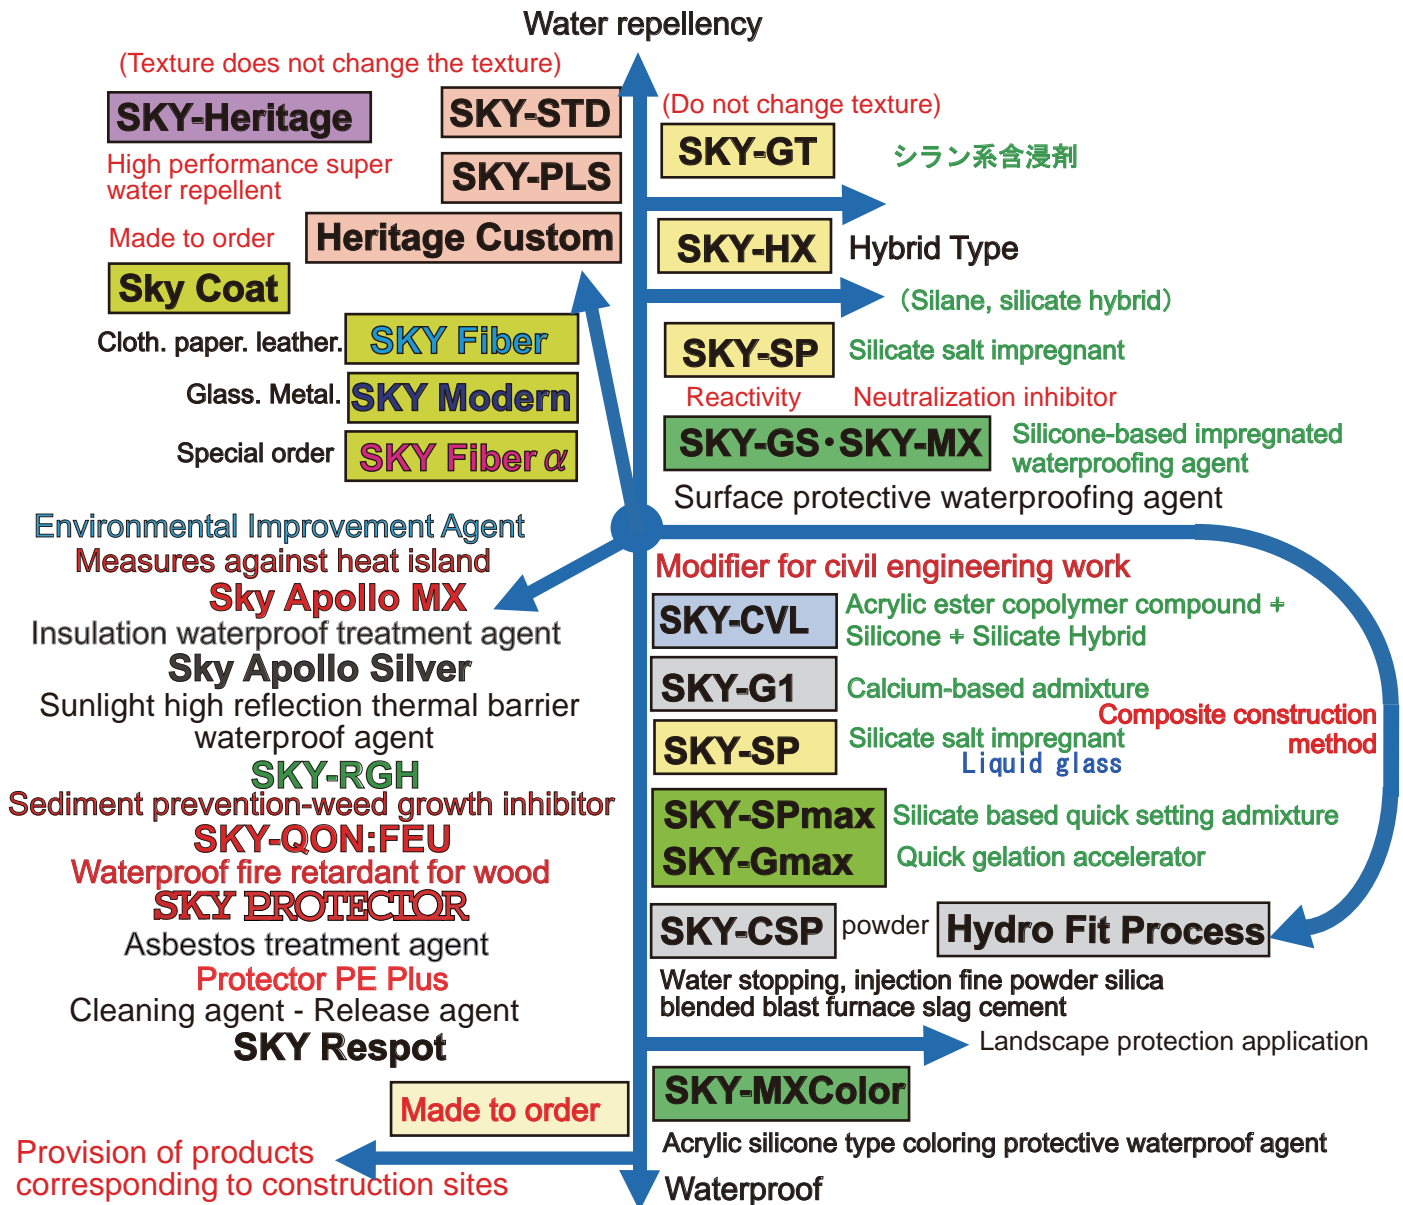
Water repellency

(Texture does not change the texture)

SKY-Heritage

High performance super water repellent

SKY-STD

SKY-PLS

Made to order

Heritage Custom

Sky Coat

Cloth. paper. leather. SKY Fiber

Glass. Metal. SKY Modern

Special order SKY Fiber $\alpha$

(Do not change texture)

SKY-GT

シラン系含浸剤

SKY-HX Hybrid Type

(Silane, silicate hybrid)

SKY-SP Silicate salt impregnant

Reactivity Neutralization inhibitor

SKY-GS・SKY-MX Silicone-based impregnated waterproofing agent

Surface protective waterproofing agent

Environmental Improvement Agent
Measures against heat island
Sky Apollo MX
Insulation waterproof treatment agent
Sky Apollo Silver
Sunlight high reflection thermal barrier waterproof agent
SKY-RGH
Sediment prevention-weed growth inhibitor
SKY-QON:FEU
Waterproof fire retardant for wood
SKY PROTECTOR
Asbestos treatment agent
Protector PE Plus
Cleaning agent - Release agent
SKY Respot

Made to order

Provision of products corresponding to construction sites

Modifier for civil engineering work

SKY-CVL Acrylic ester copolymer compound + Silicone + Silicate Hybrid

SKY-G1 Calcium-based admixture

Composite construction method

SKY-SP Silicate salt impregnant
Liquid glass

SKY-SPmax Silicate based quick setting admixture
SKY-Gmax Quick gelation accelerator

SKY-CSP powder Hydro Fit Process

Water stopping, injection fine powder silica blended blast furnace slag cement

Landscape protection application

SKY-MXColor

Acrylic silicone type coloring protective waterproof agent

Waterproof